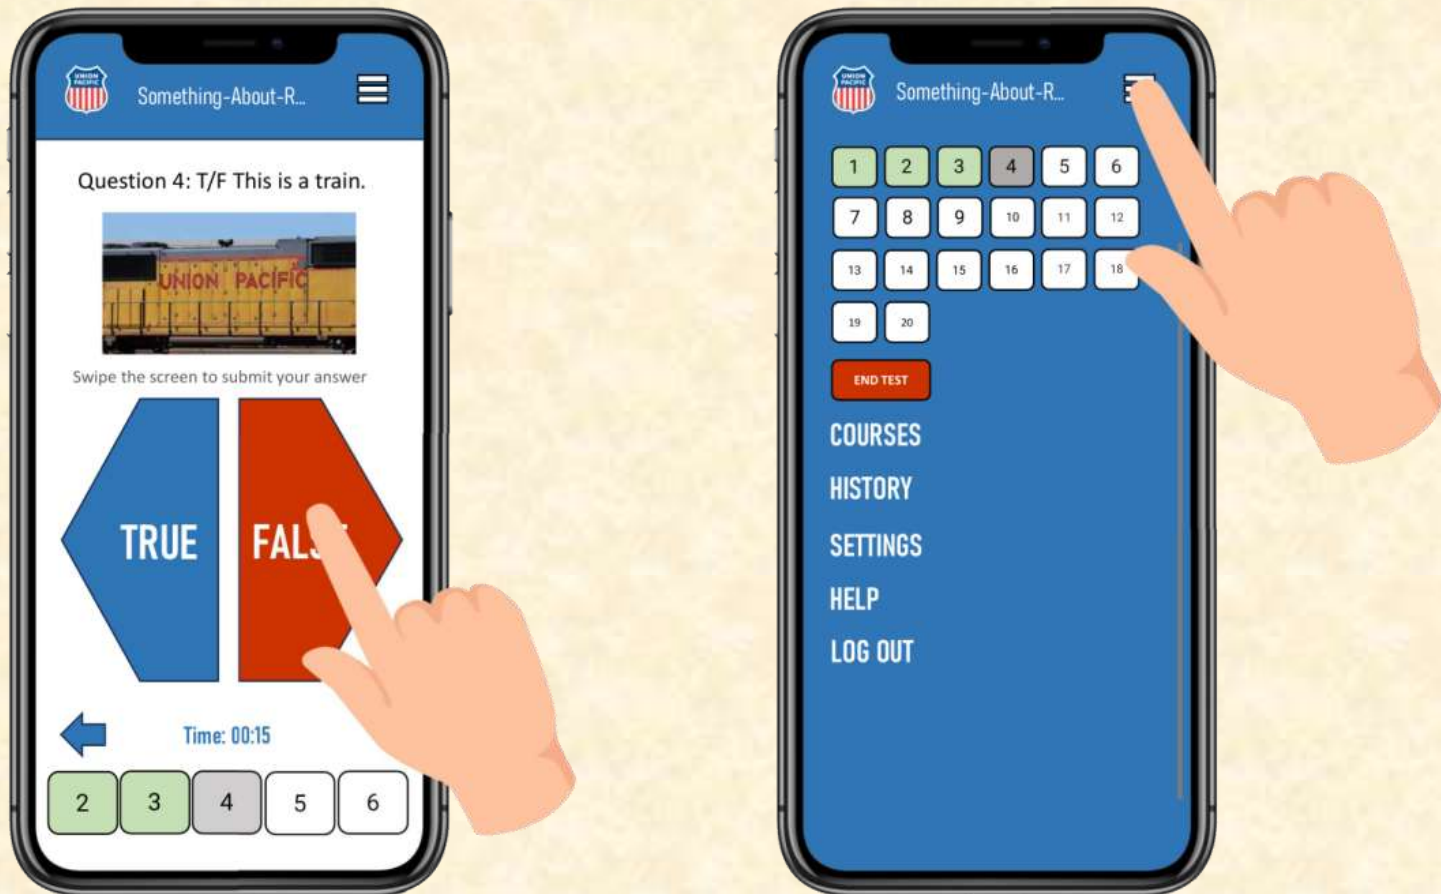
UNION PACIFIC

Something-About-R...

Question 4: T/F This is a train.

UNION PACIFIC

Swipe the screen to submit your answer

TRUE

FAL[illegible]

Time: 00:15

2 3 4 5 6

UNION PACIFIC

Something-About-R...

1 2 3 4 5 6
7 8 9 10 11 12
13 14 15 16 17 18
19 20

END TEST

COURSES

HISTORY

SETTINGS

HELP

LOG OUT